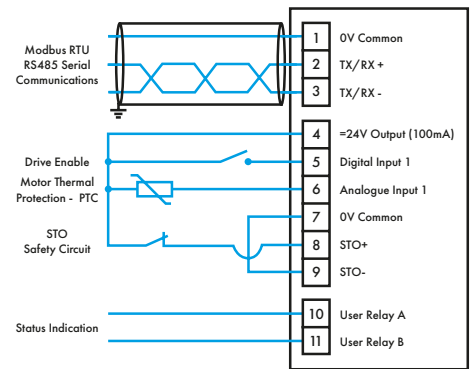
Modbus RTU
RS485 Serial
Communications

Drive Enable

Motor Thermal
Protection - PTC

STO
Safety Circuit

Status Indication

1 0V Common
2 TX/RX +
3 TX/RX -
4 =24V Output (100mA)
5 Digital Input 1
6 Analogue Input 1
7 0V Common
8 STO+
9 STO-
10 User Relay A
11 User Relay B